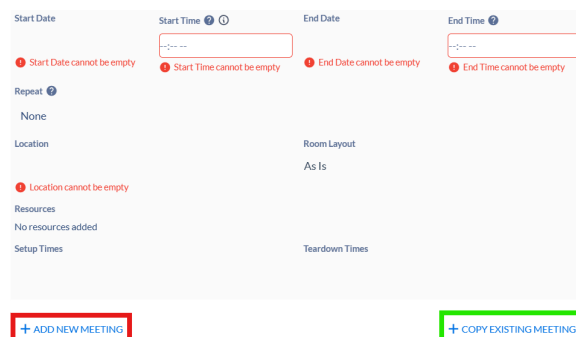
Start Date

Start Date cannot be empty

Start Time

--:-- --

Start Time cannot be empty

End Date

End Date cannot be empty

End Time

--:-- --

End Time cannot be empty

Repeat

None

Location

Location cannot be empty

Room Layout

As Is

Resources

No resources added

Setup Times

Teardown Times

+ ADD NEW MEETING

+ COPY EXISTING MEETING